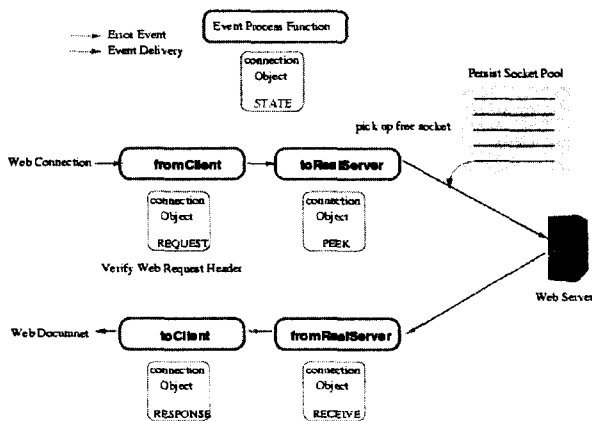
Error Event
Event Delivery

Event Process Function

connection
Object
STATE

Persist Socket Pool

pick up free socket

Web Connection

fromClient

toRealServer

connection
Object
REQUEST

connection
Object
PEEK

Verify Web Request Header

Web Server

Web Documnet

toClient

fromRealServer

connection
Object
RESPONSE

connection
Object
RECEIVE